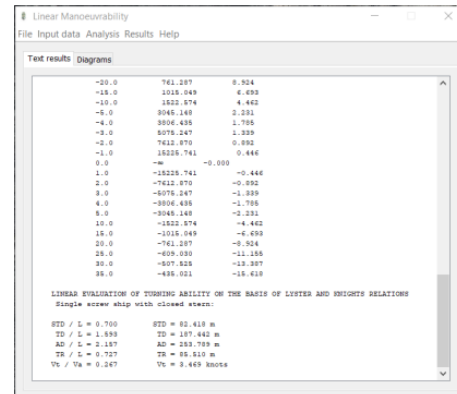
Linear Manoeuvrability

File Input data Analysis Results Help

Text results Diagrams

| | | |
|---|---|---|
| -20.0 | 761.287 | 8.924 |
| -15.0 | 1015.049 | 6.693 |
| -10.0 | 1522.574 | 4.462 |
| -5.0 | 3045.148 | 2.231 |
| -4.0 | 3806.435 | 1.785 |
| -3.0 | 5075.247 | 1.339 |
| -2.0 | 7612.870 | 0.892 |
| -1.0 | 15225.741 | 0.446 |
| 0.0 | -∞ | -0.000 |
| 1.0 | -15225.741 | -0.446 |
| 2.0 | -7612.870 | -0.892 |
| 3.0 | -5075.247 | -1.339 |
| 4.0 | -3806.435 | -1.785 |
| 5.0 | -3045.148 | -2.231 |
| 10.0 | -1522.574 | -4.462 |
| 15.0 | -1015.049 | -6.693 |
| 20.0 | -761.287 | -8.924 |
| 25.0 | -609.030 | -11.155 |
| 30.0 | -507.525 | -13.387 |
| 35.0 | -435.021 | -15.618 |

LINEAR EVALUATION OF TURNING ABILITY ON THE BASIS OF LYSTER AND KNIGHTS RELATIONS
Single screw ship with closed stern:

STD / L = 0.700 STD = 82.418 m
TD / L = 1.593 TD = 187.442 m
AD / L = 2.157 AD = 253.789 m
TR / L = 0.727 TR = 85.510 m
Vt / Va = 0.267 Vt = 3.469 knots